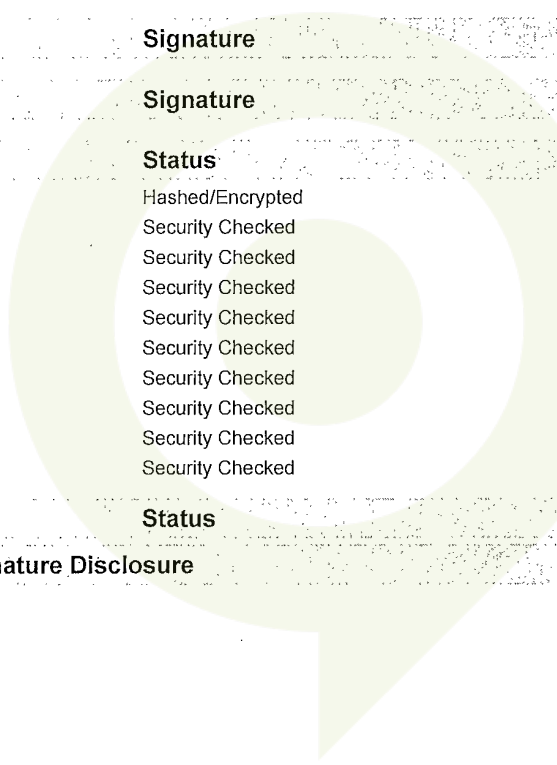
Signature

Signature

Status

Hashed/Encrypted
Security Checked
Security Checked
Security Checked
Security Checked
Security Checked
Security Checked
Security Checked
Security Checked
Security Checked

Status

nature Disclosure